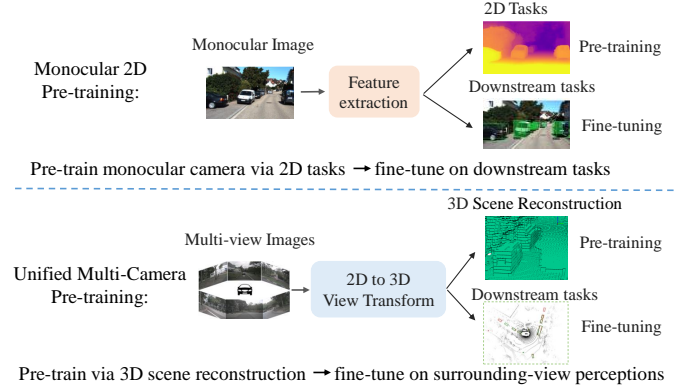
Monocular 2D Pre-training:

Monocular Image

Feature extraction

2D Tasks

Pre-training

Downstream tasks

Fine-tuning

Pre-train monocular camera via 2D tasks → fine-tune on downstream tasks

Unified Multi-Camera Pre-training:

Multi-view Images

2D to 3D View Transform

3D Scene Reconstruction

Pre-training

Downstream tasks

Fine-tuning

Pre-train via 3D scene reconstruction → fine-tune on surrounding-view perceptions